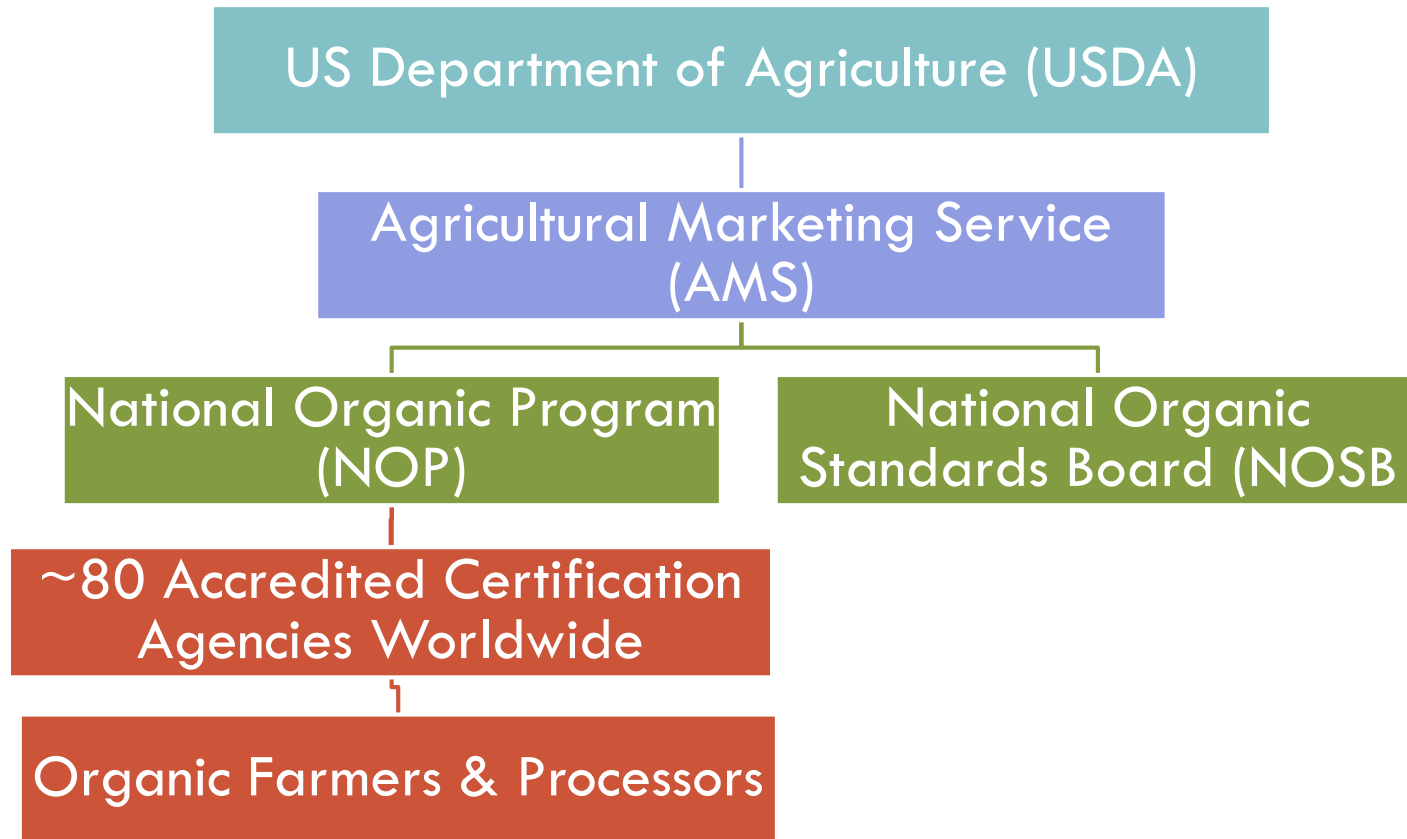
US Department of Agriculture (USDA)

Agricultural Marketing Service (AMS)

National Organic Program (NOP)

National Organic Standards Board (NOSB

~80 Accredited Certification Agencies Worldwide

Organic Farmers & Processors